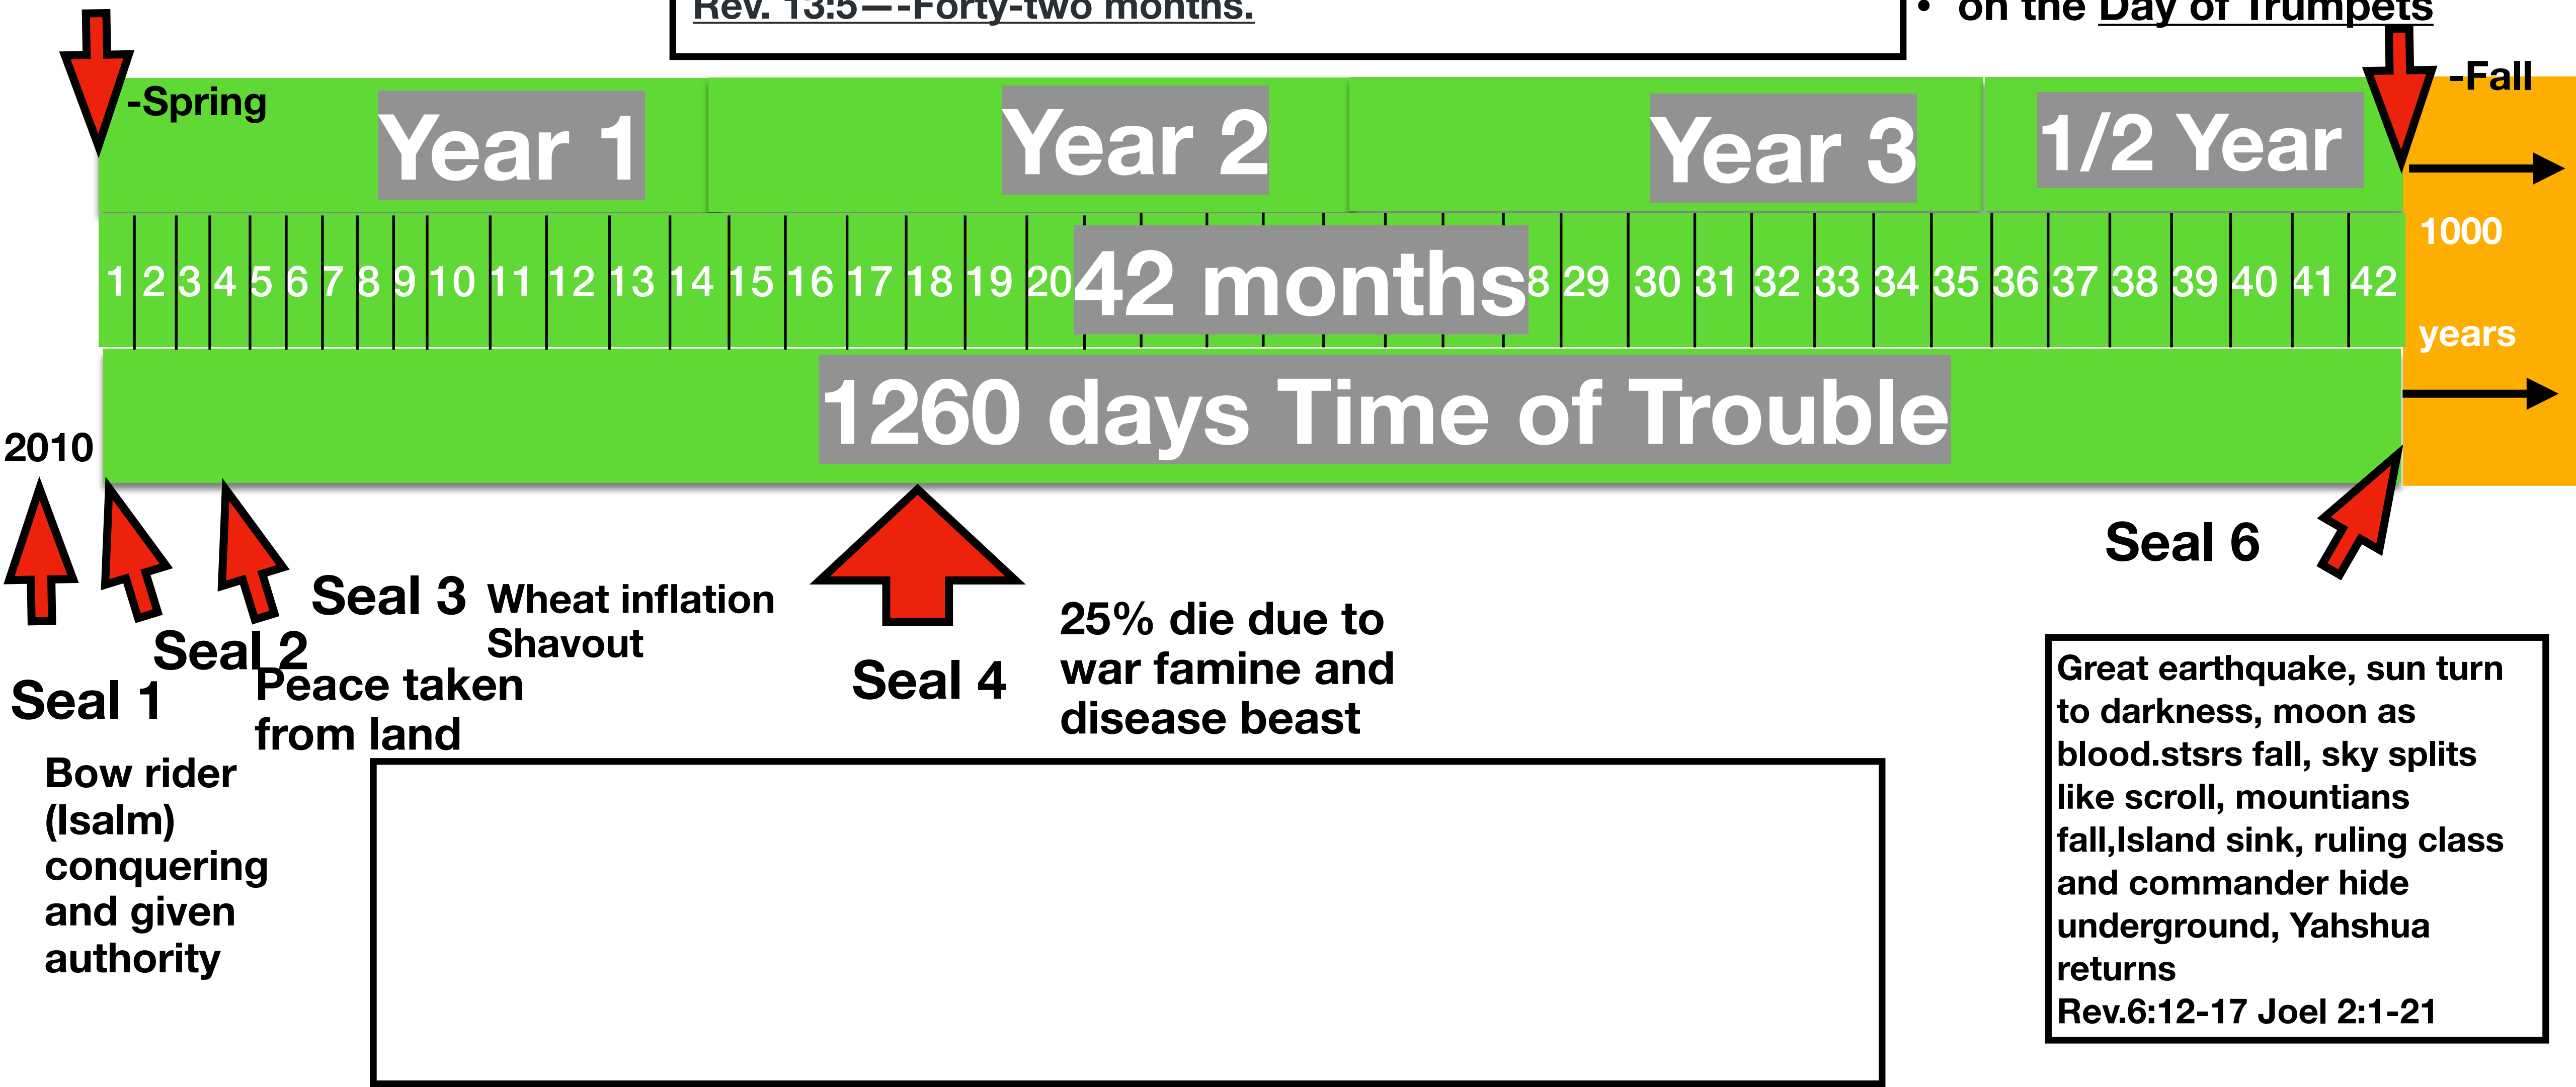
Rev. 13:5—-Forty-two months.

• on the Day of Trumpets

-Spring

Year 1

Year 2

Year 3

1/2 Year

-Fall

1000

years

1 2 3 4 5 6 7 8 9 10 11 12 13 14 15 16 17 18 19 20 42 months 8 29 30 31 32 33 34 35 36 37 38 39 40 41 42

1260 days Time of Trouble

2010

Seal 3 Wheat inflation Shavout

Seal 2

Peace taken from land

Seal 1

Bow rider (Isalm) conquering and given authority

Seal 4

25% die due to war famine and disease beast

Seal 6

Great earthquake, sun turn to darkness, moon as blood.stsrs fall, sky splits like scroll, mountians fall,Island sink, ruling class and commander hide underground, Yahshua returns
Rev.6:12-17 Joel 2:1-21